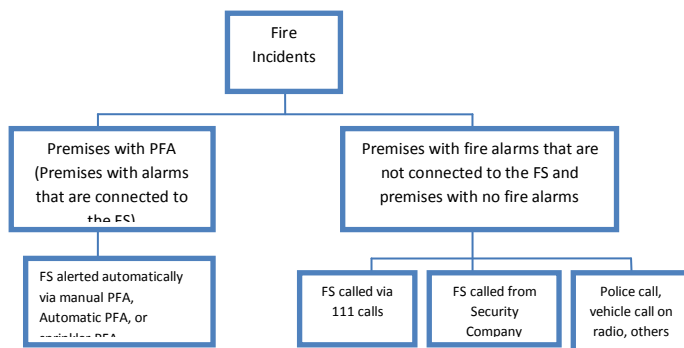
Fire Incidents

Premises with PFA (Premises with alarms that are connected to the FS)

Premises with fire alarms that are not connected to the FS and premises with no fire alarms

FS alerted automatically via manual PFA, Automatic PFA, or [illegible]

FS called via 111 calls

FS called from Security Company

Police call, vehicle call on radio, others